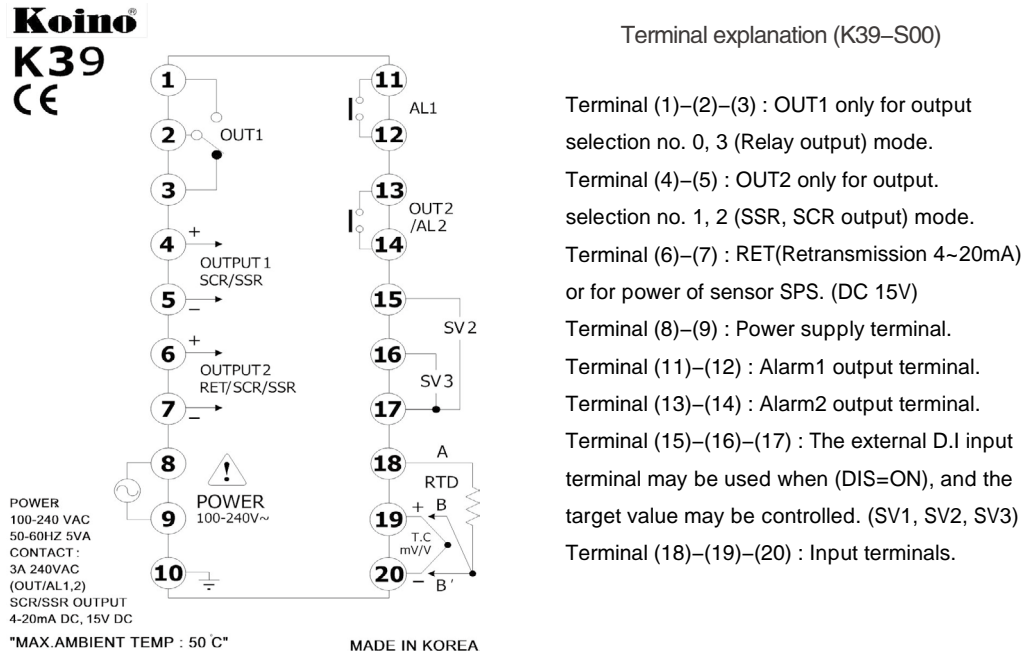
Koino®
K39
CE

1
2 OUT1
3
4 +
OUTPUT 1
SCR/SSR
5 −
6 +
OUTPUT 2
RET/SCR/SSR
7 −
8
POWER
100-240V~
9
10

11
AL1
12
13
OUT2
/AL2
14
15
SV2
16
SV3
17
18
A
RTD
19
+ B
T.C
mV/V
20
− B'

POWER
100-240 VAC
50-60HZ 5VA
CONTACT :
3A 240VAC
(OUT/AL1,2)
SCR/SSR OUTPUT
4-20mA DC, 15V DC

"MAX.AMBIENT TEMP : 50 °C"

MADE IN KOREA

Terminal explanation (K39−S00)

Terminal (1)−(2)−(3) : OUT1 only for output selection no. 0, 3 (Relay output) mode.
Terminal (4)−(5) : OUT2 only for output. selection no. 1, 2 (SSR, SCR output) mode.
Terminal (6)−(7) : RET(Retransmission 4~20mA) or for power of sensor SPS. (DC 15V)
Terminal (8)−(9) : Power supply terminal.
Terminal (11)−(12) : Alarm1 output terminal.
Terminal (13)−(14) : Alarm2 output terminal.
Terminal (15)−(16)−(17) : The external D.I input terminal may be used when (DIS=ON), and the target value may be controlled. (SV1, SV2, SV3)
Terminal (18)−(19)−(20) : Input terminals.